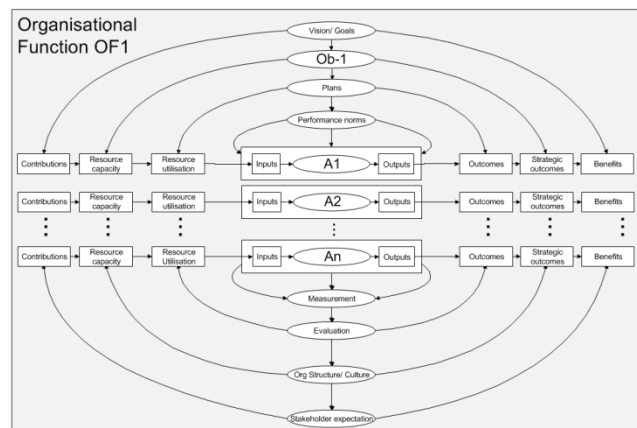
Organisational Function OF1

Vision/ Goals

Ob-1

Plans

Performance norms

Contributions

Resource capacity

Resource utilisation

Inputs

A1

Outputs

Outcomes

Strategic outcomes

Benefits

Contributions

Resource capacity

Resource utilisation

Inputs

A2

Outputs

Outcomes

Strategic outcomes

Benefits

Contributions

Resource capacity

Resource Utilisation

Inputs

An

Outputs

Outcomes

Strategic outcomes

Benefits

Measurement

Evaluation

Org Structure/ Culture

Stakeholder expectation